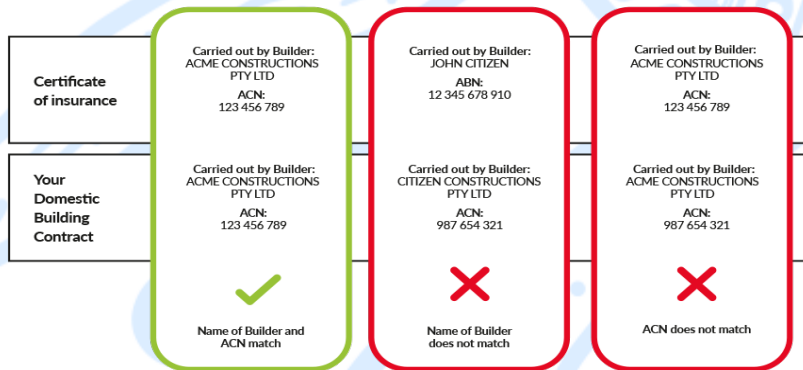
| | | | |
|---|---|---|---|
| Certificate of insurance | Carried out by Builder: ACME CONSTRUCTIONS PTY LTD<br>ACN: 123 456 789 | Carried out by Builder: JOHN CITIZEN<br>ABN: 12 345 678 910 | Carried out by Builder: ACME CONSTRUCTIONS PTY LTD<br>ACN: 123 456 789 |
| Your Domestic Building Contract | Carried out by Builder: ACME CONSTRUCTIONS PTY LTD<br>ACN: 123 456 789 | Carried out by Builder: CITIZEN CONSTRUCTIONS PTY LTD<br>ACN: 987 654 321 | Carried out by Builder: ACME CONSTRUCTIONS PTY LTD<br>ACN: 987 654 321 |
| | Name of Builder and ACN match | Name of Builder does not match | ACN does not match |